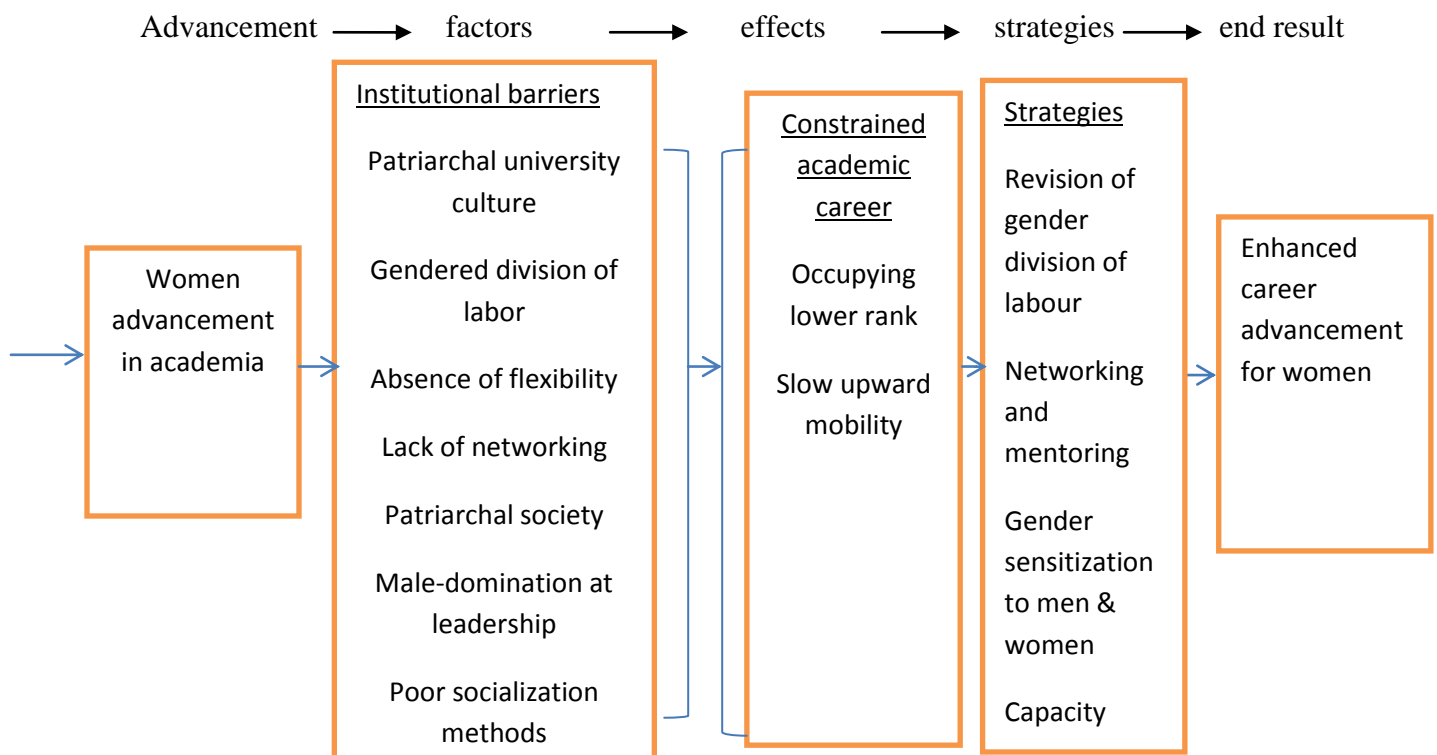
Advancement → factors → effects → strategies → end result

Women advancement in academia

Institutional barriers

Patriarchal university culture

Gendered division of labor

Absence of flexibility

Lack of networking

Patriarchal society

Male-domination at leadership

Poor socialization methods

Constrained academic career

Occupying lower rank

Slow upward mobility

Strategies

Revision of gender division of labour

Networking and mentoring

Gender sensitization to men & women

Capacity

Enhanced career advancement for women